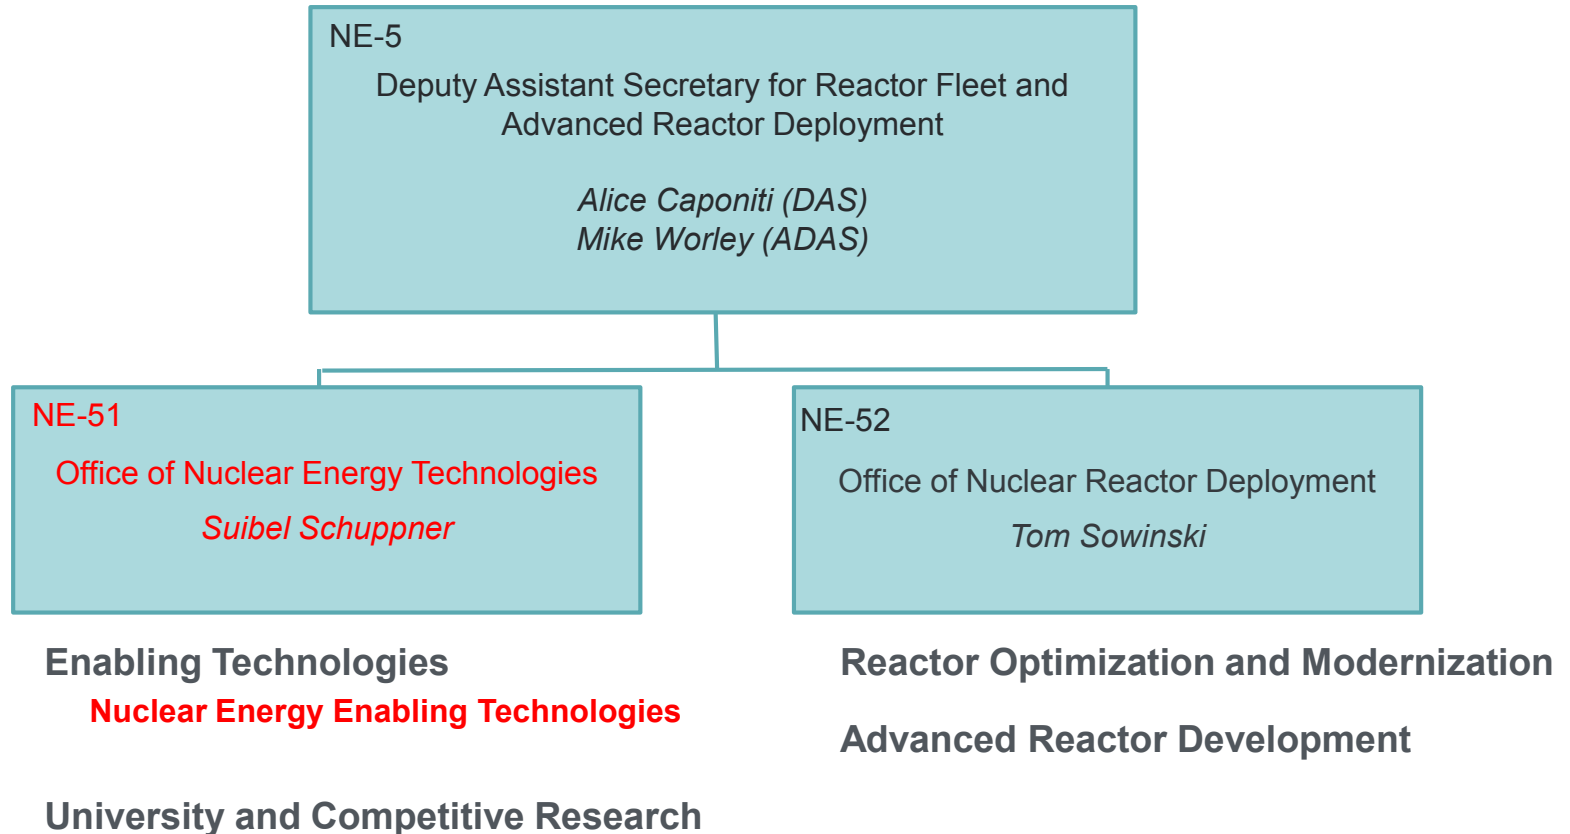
NE-5

Deputy Assistant Secretary for Reactor Fleet and Advanced Reactor Deployment

*Alice Caponiti (DAS)*
*Mike Worley (ADAS)*

NE-51

Office of Nuclear Energy Technologies

*Suibel Schuppner*

NE-52

Office of Nuclear Reactor Deployment

*Tom Sowinski*

Enabling Technologies

Nuclear Energy Enabling Technologies

University and Competitive Research

Reactor Optimization and Modernization

Advanced Reactor Development